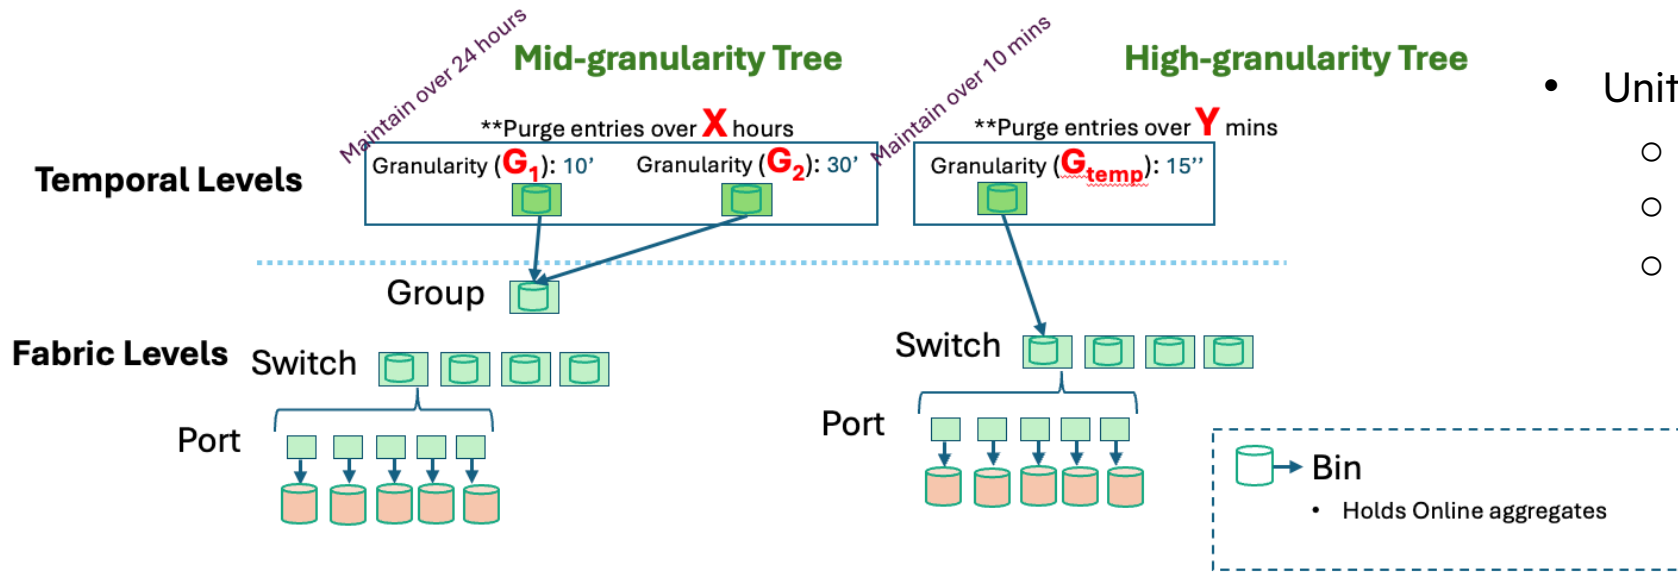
Maintain over 24 hours

Mid-granularity Tree

Maintain over 10 mins

High-granularity Tree

• Unit

○

○

○

Temporal Levels

**Purge entries over X hours

Granularity ($G_1$): 10'

Granularity ($G_2$): 30'

**Purge entries over Y mins

Granularity ($G_{temp}$): 15''

Group

Fabric Levels

Switch

Port

Switch

Port

Bin

• Holds Online aggregates